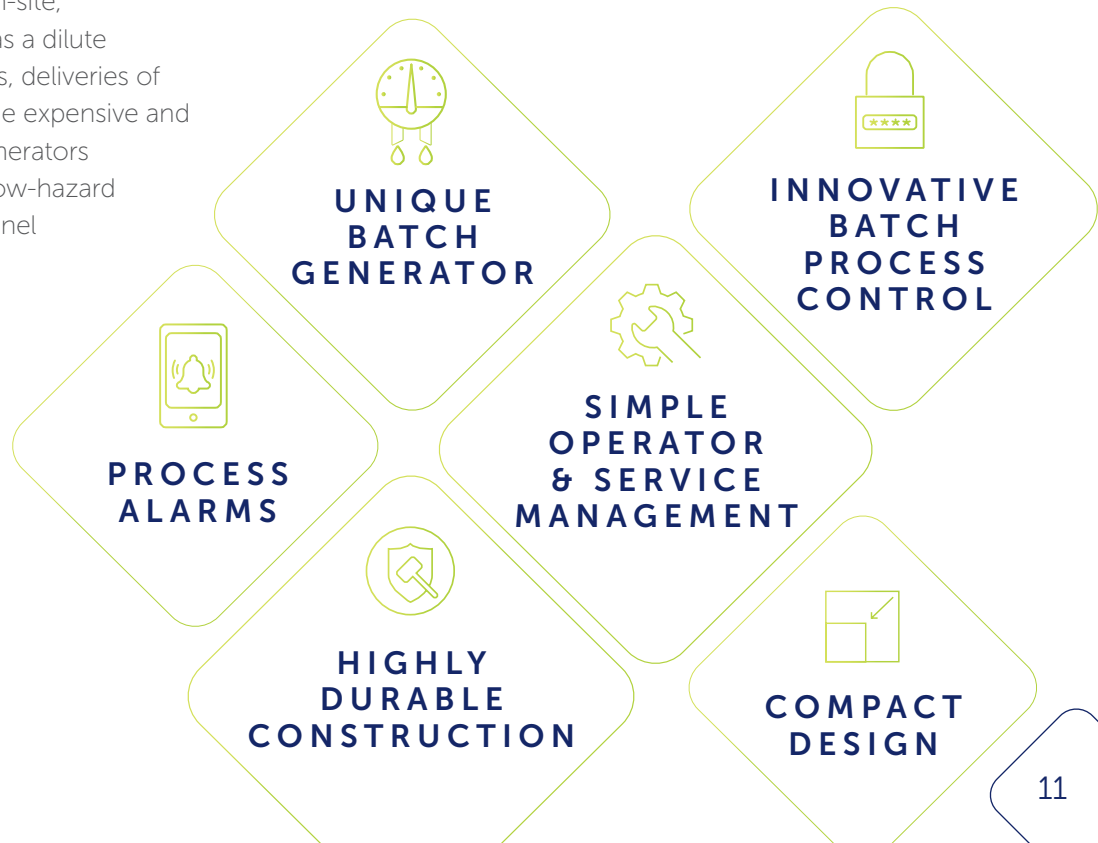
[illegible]n-site, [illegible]s a dilute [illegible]s, deliveries of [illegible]e expensive and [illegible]nerators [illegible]ow-hazard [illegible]nel

UNIQUE BATCH GENERATOR

INNOVATIVE BATCH PROCESS CONTROL

****

PROCESS ALARMS

SIMPLE OPERATOR & SERVICE MANAGEMENT

HIGHLY DURABLE CONSTRUCTION

COMPACT DESIGN

11